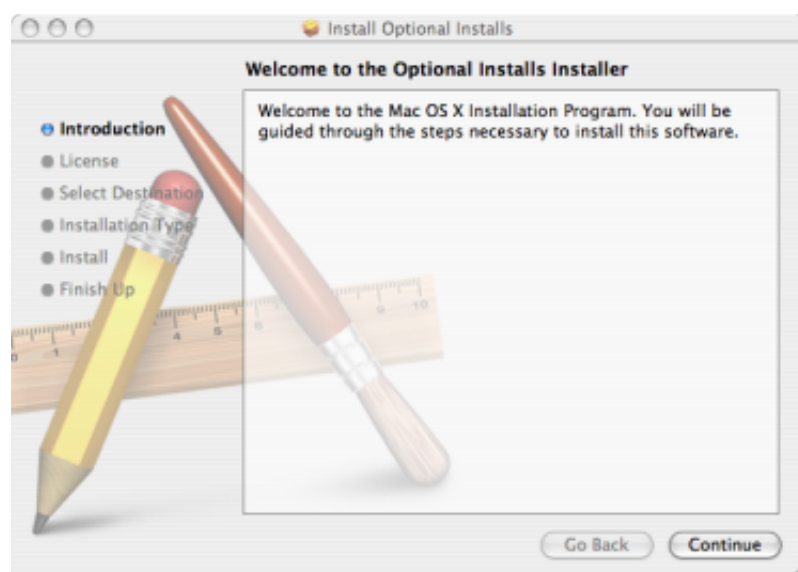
Install Optional Installs

Welcome to the Optional Installs Installer

Introduction
License
Select Destination
Installation Type
Install
Finish Up

Welcome to the Mac OS X Installation Program. You will be guided through the steps necessary to install this software.

Go Back
Continue